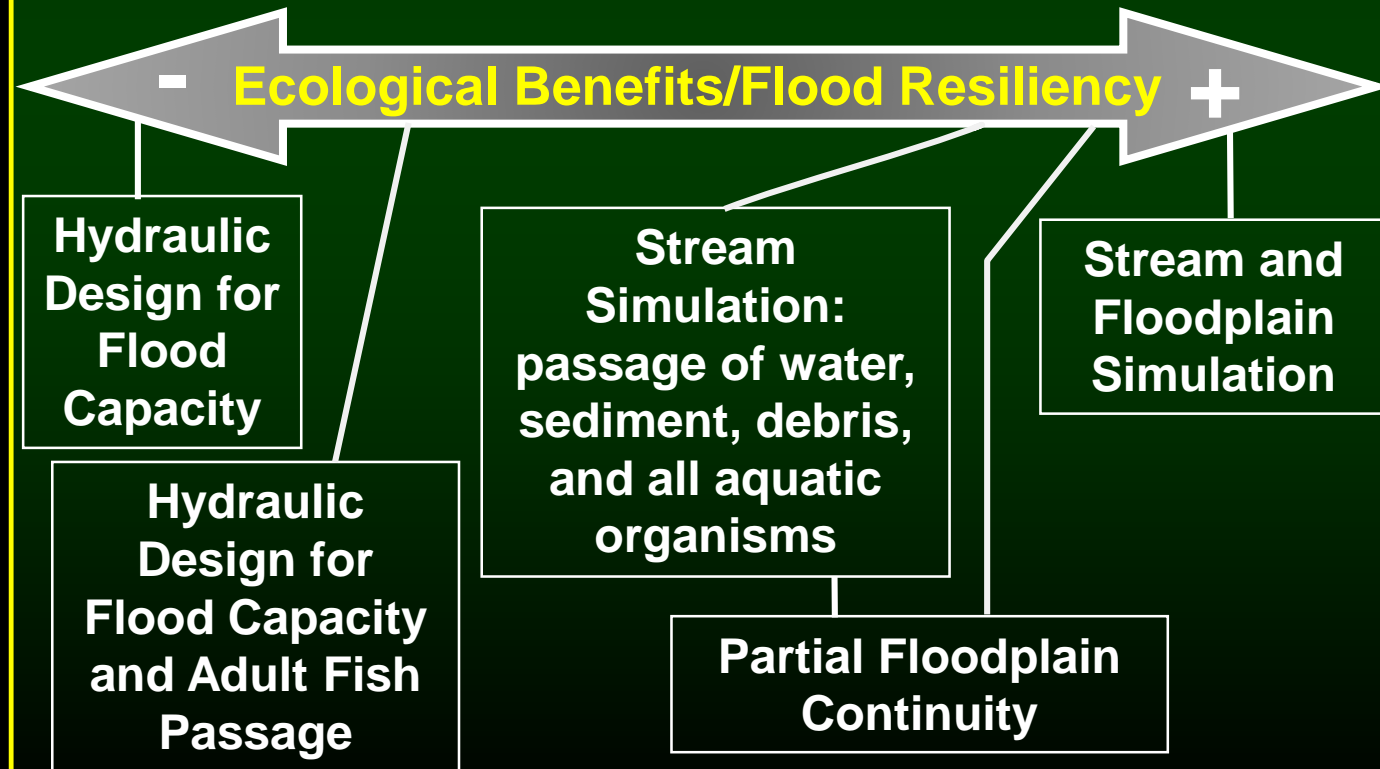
- Ecological Benefits/Flood Resiliency +

Hydraulic Design for Flood Capacity

Hydraulic Design for Flood Capacity and Adult Fish Passage

Stream Simulation: passage of water, sediment, debris, and all aquatic organisms

Partial Floodplain Continuity

Stream and Floodplain Simulation